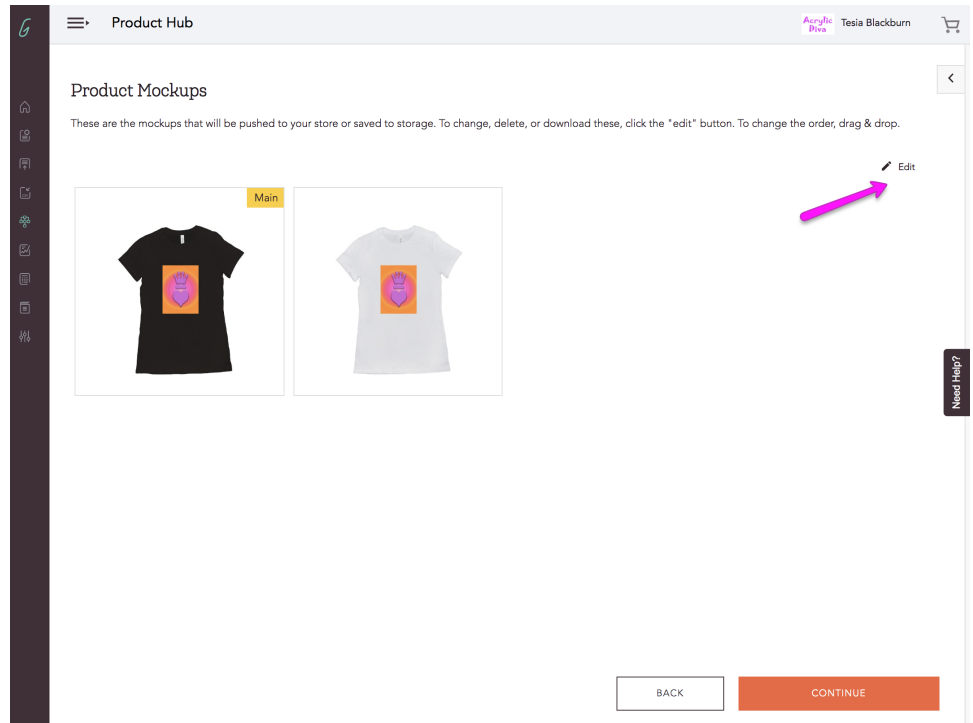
G

Product Hub

Acrylic Diva Tesia Blackburn

Product Mockups

These are the mockups that will be pushed to your store or saved to storage. To change, delete, or download these, click the "edit" button. To change the order, drag & drop.

Edit

Main

Need Help?

BACK

CONTINUE